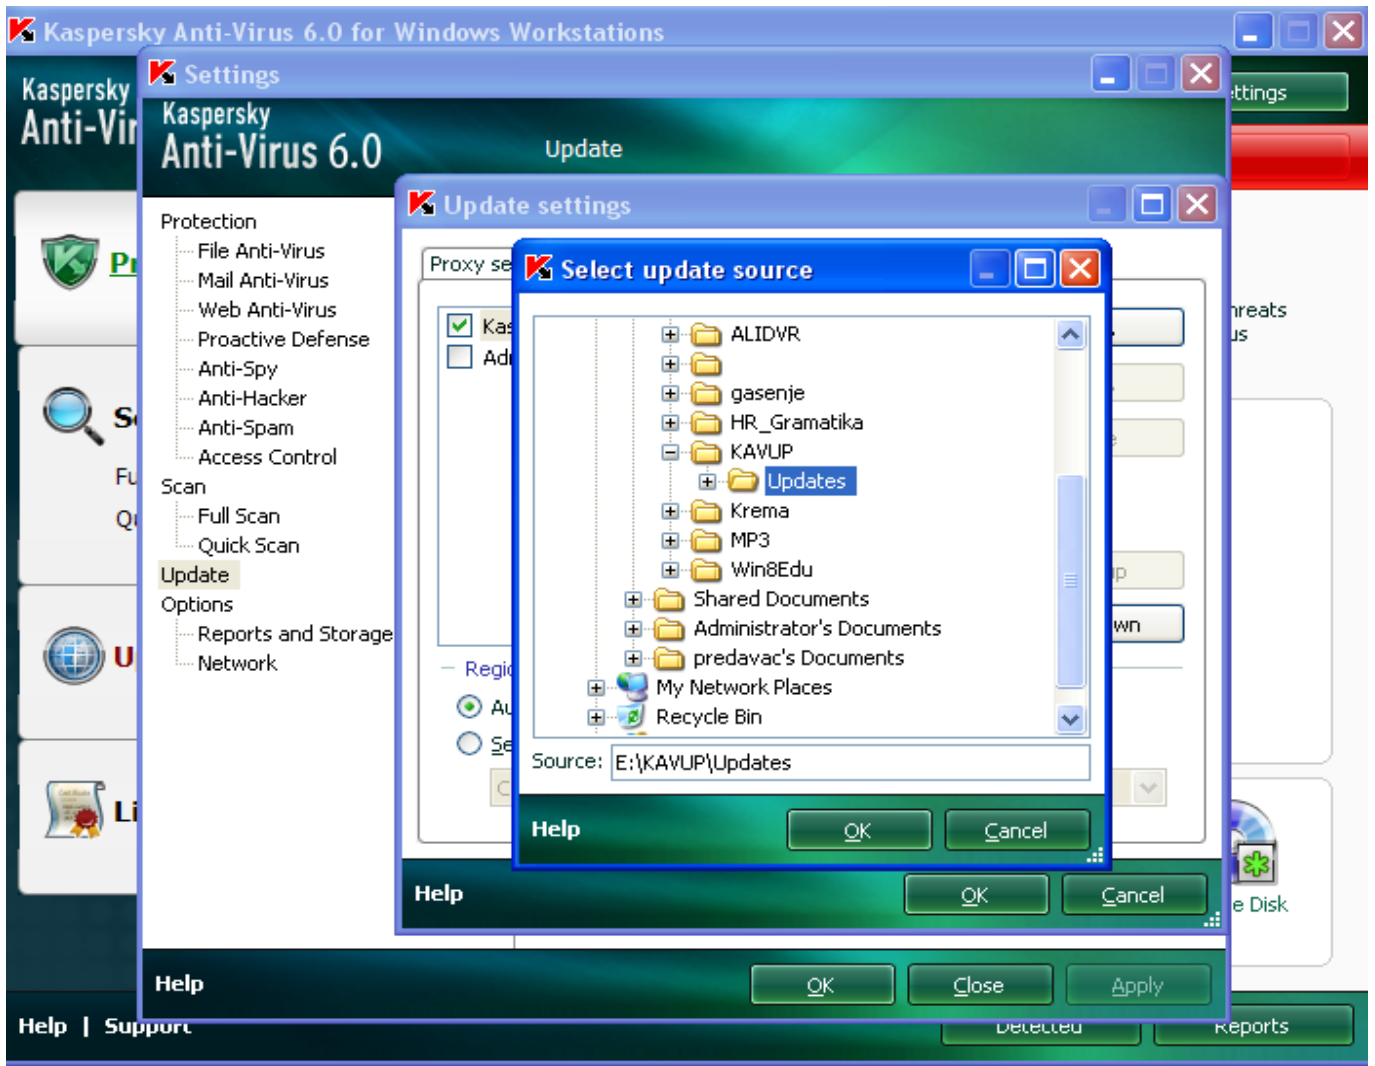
Kaspersky Anti-Virus 6.0 for Windows Workstations

Kaspersky
Anti-Vir

Settings

Kaspersky
Anti-Virus 6.0

Update

ttings

Protection
File Anti-Virus
Mail Anti-Virus
Web Anti-Virus
Proactive Defense
Anti-Spy
Anti-Hacker
Anti-Spam
Access Control
Scan
Full Scan
Quick Scan
Update
Options
Reports and Storage
Network

Pr

S
Fu
Qu

U

Li

Update settings

Proxy se

Kas
Adı

Regi
Au
Se

Select update source

ALIDVR
gasenje
HR_Gramatika
KAVUP
Updates
Krema
MP3
Win8Edu
Shared Documents
Administrator's Documents
predavac's Documents
My Network Places
Recycle Bin

Source: E:\KAVUP\Updates

Help
OK
Cancel

Help
OK
Cancel

hreats
us

p
wn

e Disk

Help
OK
Close
Apply

Help | Support
Detected
Reports